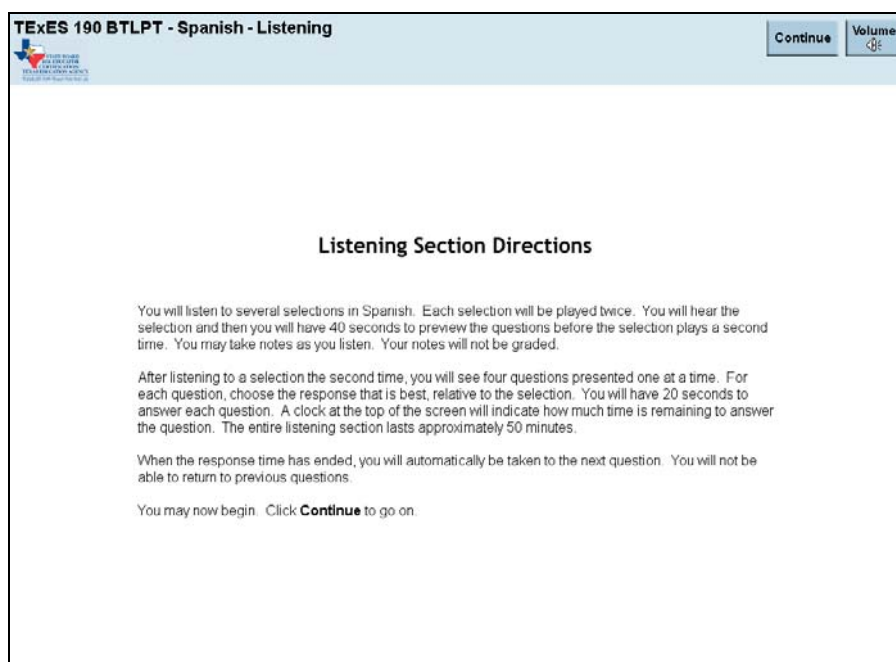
TExES 190 BTLPT - Spanish - Listening

Continue

Volume

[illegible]

Listening Section Directions

You will listen to several selections in Spanish. Each selection will be played twice. You will hear the selection and then you will have 40 seconds to preview the questions before the selection plays a second time. You may take notes as you listen. Your notes will not be graded.

After listening to a selection the second time, you will see four questions presented one at a time. For each question, choose the response that is best, relative to the selection. You will have 20 seconds to answer each question. A clock at the top of the screen will indicate how much time is remaining to answer the question. The entire listening section lasts approximately 50 minutes.

When the response time has ended, you will automatically be taken to the next question. You will not be able to return to previous questions.

You may now begin. Click **Continue** to go on.